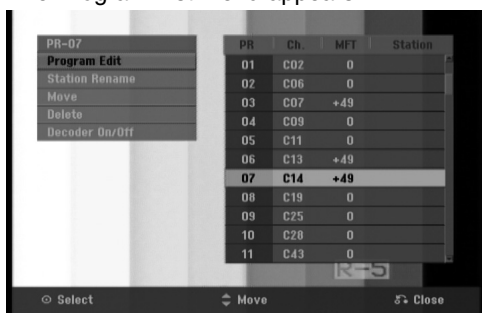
PR-07
Program Edit
Station Rename
Move
Delete
Decoder On/Off

| PR | Ch. | MFT | Station |
|---|---|---|---|
| 01 | C02 | 0 | |
| 02 | C06 | 0 | |
| 03 | C07 | +49 | |
| 04 | C09 | 0 | |
| 05 | C11 | 0 | |
| 06 | C13 | +49 | |
| 07 | C14 | +49 | |
| 08 | C19 | 0 | |
| 09 | C25 | 0 | |
| 10 | C28 | 0 | |
| 11 | C43 | 0 | |

Select
Move
Close